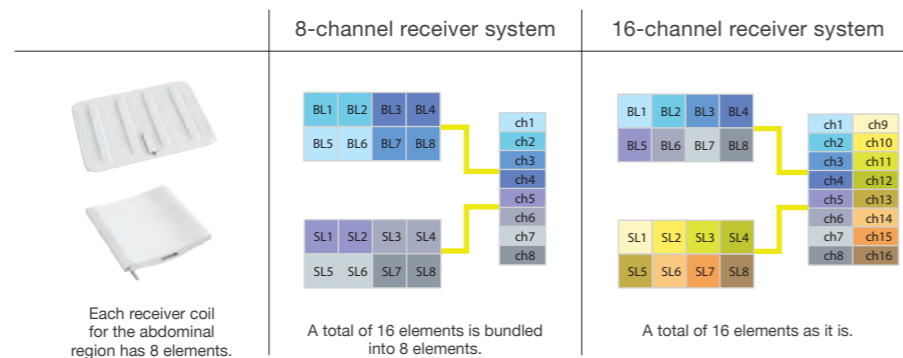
8-channel receiver system

16-channel receiver system

Each receiver coil for the abdominal region has 8 elements.

| BL1 | BL2 | BL3 | BL4 |
|---|---|---|---|
| BL5 | BL6 | BL7 | BL8 |

| SL1 | SL2 | SL3 | SL4 |
|---|---|---|---|
| SL5 | SL6 | SL7 | SL8 |

ch1
ch2
ch3
ch4
ch5
ch6
ch7
ch8

A total of 16 elements is bundled into 8 elements.

| BL1 | BL2 | BL3 | BL4 |
|---|---|---|---|
| BL5 | BL6 | BL7 | BL8 |

| SL1 | SL2 | SL3 | SL4 |
|---|---|---|---|
| SL5 | SL6 | SL7 | SL8 |

| ch1 | ch9 |
|---|---|
| ch2 | ch10 |
| ch3 | ch11 |
| ch4 | ch12 |
| ch5 | ch13 |
| ch6 | ch14 |
| ch7 | ch15 |
| ch8 | ch16 |

A total of 16 elements as it is.